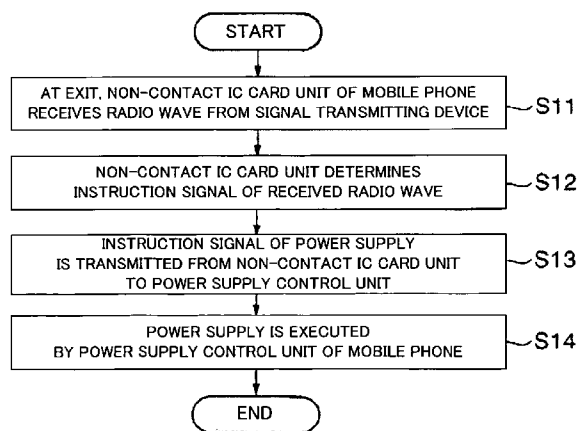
START

AT EXIT, NON-CONTACT IC CARD UNIT OF MOBILE PHONE RECEIVES RADIO WAVE FROM SIGNAL TRANSMITTING DEVICE

S11

NON-CONTACT IC CARD UNIT DETERMINES INSTRUCTION SIGNAL OF RECEIVED RADIO WAVE

S12

INSTRUCTION SIGNAL OF POWER SUPPLY IS TRANSMITTED FROM NON-CONTACT IC CARD UNIT TO POWER SUPPLY CONTROL UNIT

S13

POWER SUPPLY IS EXECUTED BY POWER SUPPLY CONTROL UNIT OF MOBILE PHONE

S14

END